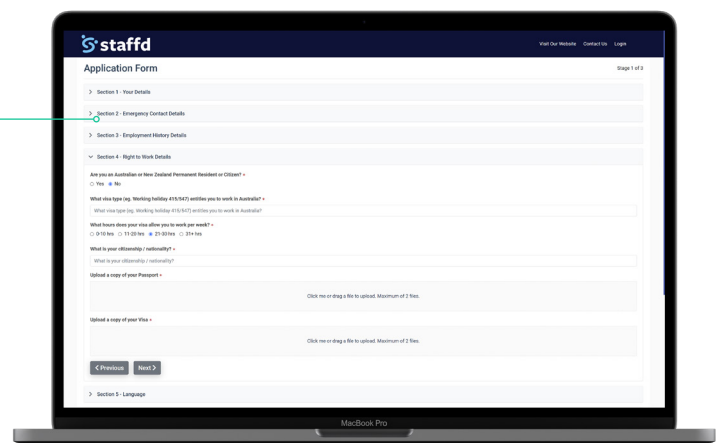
staffd

Visit Our Website Contact Us Login

Application Form

Stage 1 of 3

> Section 1 - Your Details

> Section 2 - Emergency Contact Details

> Section 3 - Employment History Details

Section 4 - Right to Work Details

Are you an Australian or New Zealand Permanent Resident or Citizen? *

Yes No

What visa type (eg. Working holiday 415/547) entitles you to work in Australia? *

What visa type (eg. Working holiday 415/547) entitles you to work in Australia?

What hours does your visa allow you to work per week? *

0-10 hrs 11-20 hrs 21-30 hrs 31+ hrs

What is your citizenship / nationality? *

What is your citizenship / nationality?

Upload a copy of your Passport *

Click me or drag a file to upload. Maximum of 2 files.

Upload a copy of your Visa *

Click me or drag a file to upload. Maximum of 2 files.

< Previous Next >

> Section 5 - Language

MacBook Pro